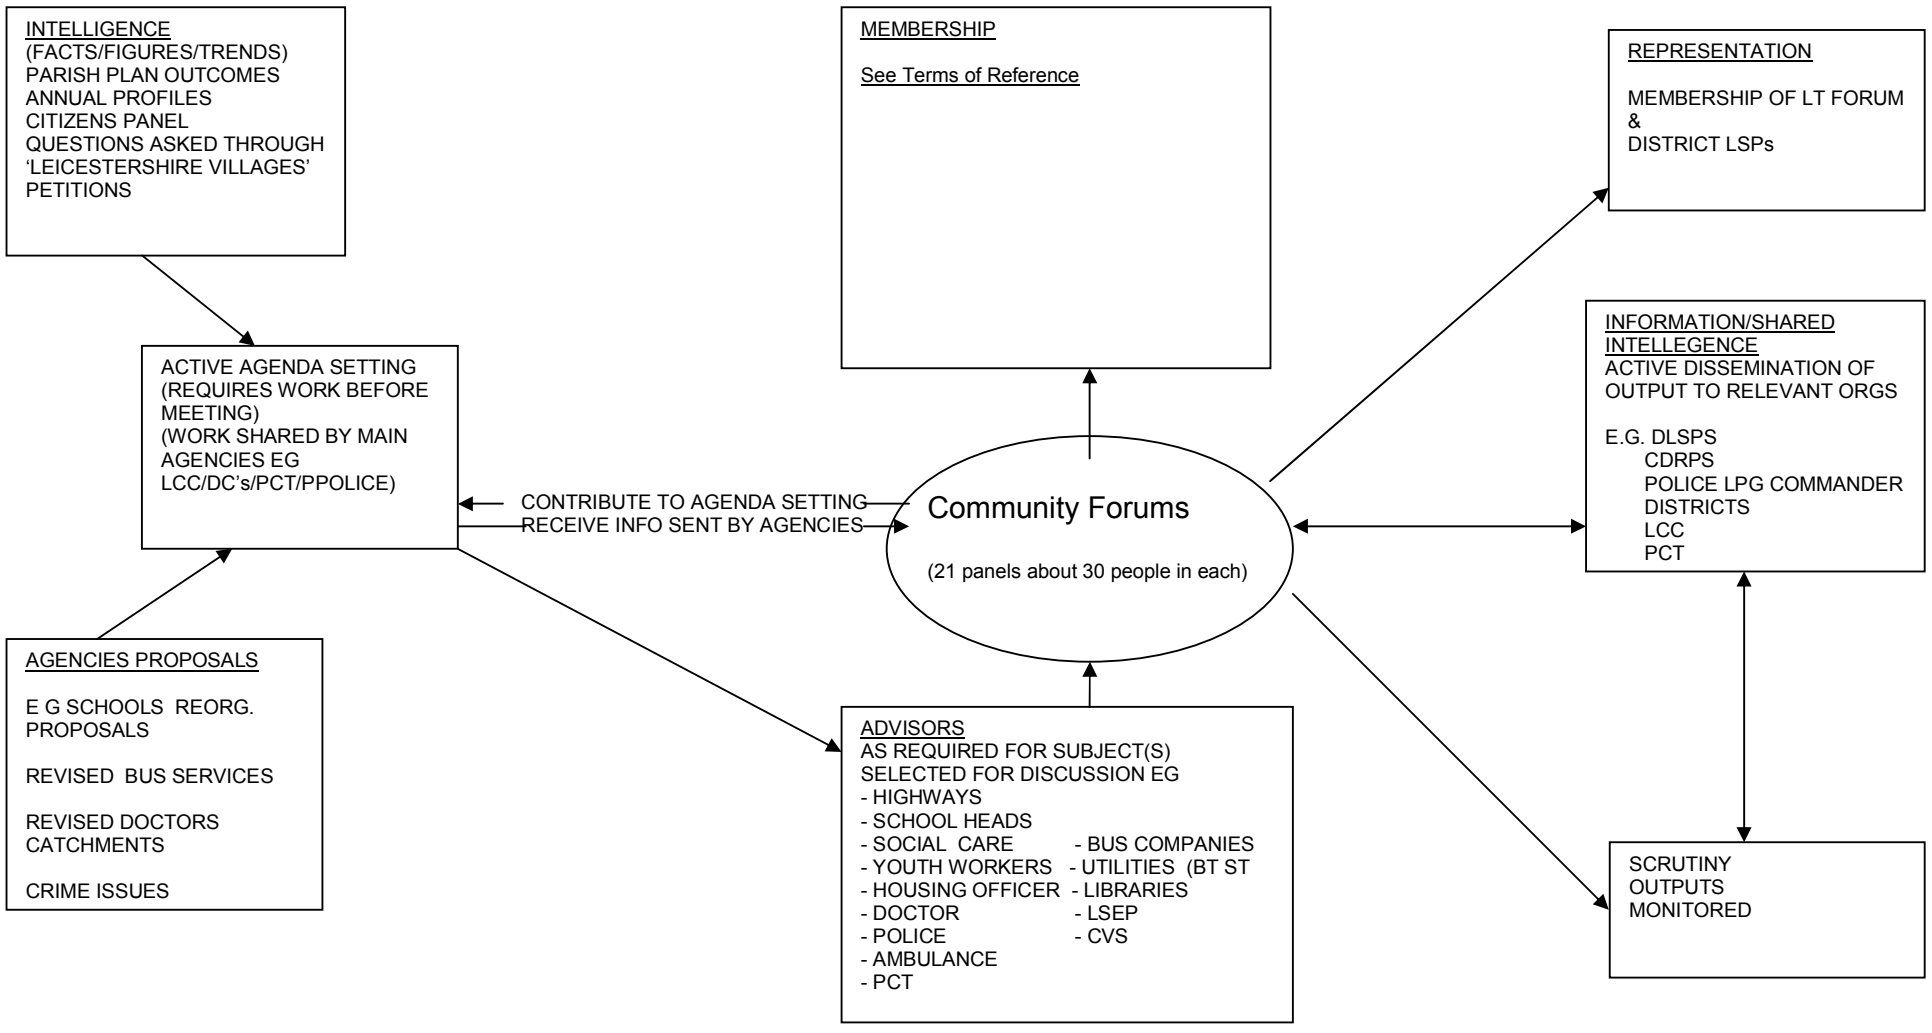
INTELLIGENCE
(FACTS/FIGURES/TRENDS)
PARISH PLAN OUTCOMES
ANNUAL PROFILES
CITIZENS PANEL
QUESTIONS ASKED THROUGH
'LEICESTERSHIRE VILLAGES'
PETITIONS

MEMBERSHIP

See Terms of Reference

REPRESENTATION

MEMBERSHIP OF LT FORUM
&
DISTRICT LSPs

ACTIVE AGENDA SETTING
(REQUIRES WORK BEFORE MEETING)
(WORK SHARED BY MAIN AGENCIES EG LCC/DC's/PCT/PPOLICE)

CONTRIBUTE TO AGENDA SETTING
RECEIVE INFO SENT BY AGENCIES

Community Forums

(21 panels about 30 people in each)

INFORMATION/SHARED INTELLEGENCE
ACTIVE DISSEMINATION OF OUTPUT TO RELEVANT ORGS

E.G. DLSPS
CDRPS
POLICE LPG COMMANDER
DISTRICTS
LCC
PCT

AGENCIES PROPOSALS

E G SCHOOLS REORG. PROPOSALS

REVISED BUS SERVICES

REVISED DOCTORS CATCHMENTS

CRIME ISSUES

ADVISORS
AS REQUIRED FOR SUBJECT(S)
SELECTED FOR DISCUSSION EG
- HIGHWAYS
- SCHOOL HEADS
- SOCIAL CARE
- YOUTH WORKERS
- HOUSING OFFICER
- DOCTOR
- POLICE
- AMBULANCE
- PCT
- BUS COMPANIES
- UTILITIES (BT ST
- LIBRARIES
- LSEP
- CVS

SCRUTINY
OUTPUTS
MONITORED